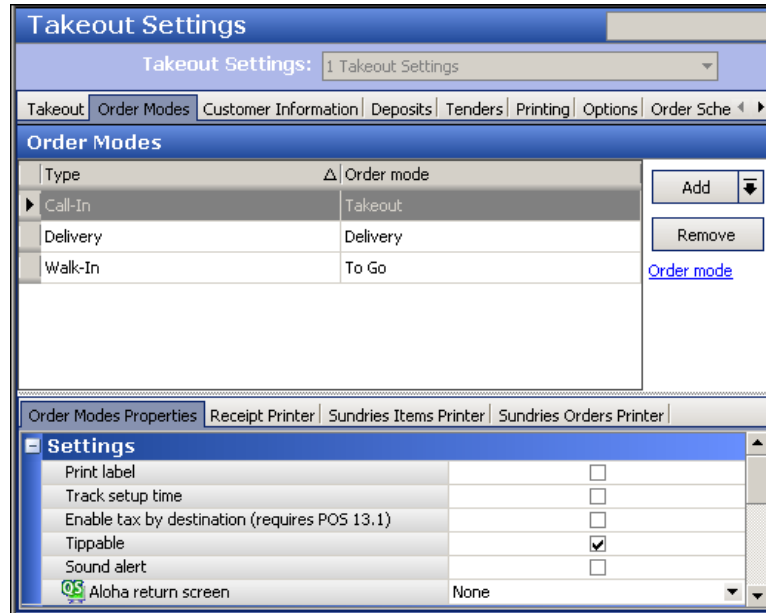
Takeout Settings

Takeout Settings: 1 Takeout Settings

Takeout | Order Modes | Customer Information | Deposits | Tenders | Printing | Options | Order Sche

Order Modes

| Type | Order mode |
|---|---|
| Call-In | Takeout |
| Delivery | Delivery |
| Walk-In | To Go |

Add

Remove

Order mode

Order Modes Properties | Receipt Printer | Sundries Items Printer | Sundries Orders Printer

Settings

| | |
|---|---|
| Print label | ☐ |
| Track setup time | ☐ |
| Enable tax by destination (requires POS 13.1) | ☐ |
| Tippable | ☑ |
| Sound alert | ☐ |
| Aloha return screen | None |